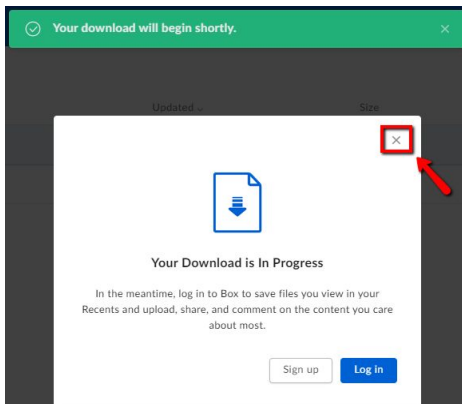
Your download will begin shortly.

Updated

Size

Your Download is In Progress

In the meantime, log in to Box to save files you view in your Recents and upload, share, and comment on the content you care about most.

Sign up

Log in